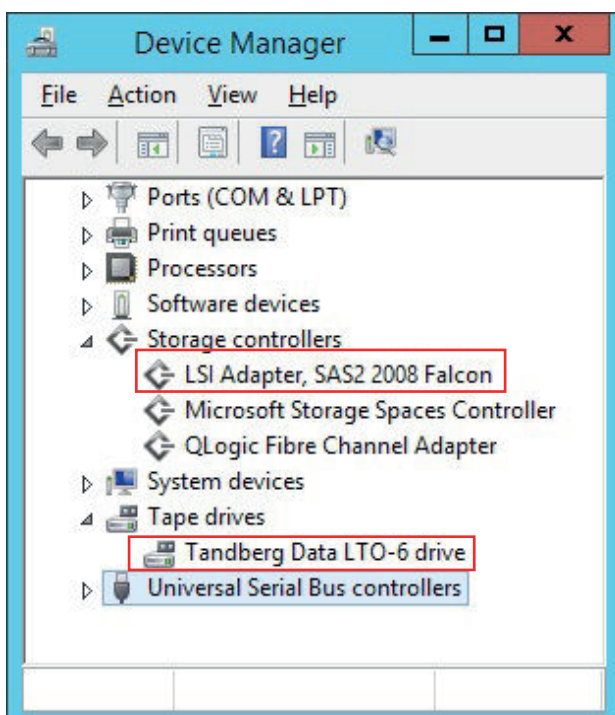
Device Manager

File Action View Help

Ports (COM & LPT)
Print queues
Processors
Software devices
Storage controllers
LSI Adapter, SAS2 2008 Falcon
Microsoft Storage Spaces Controller
QLogic Fibre Channel Adapter
System devices
Tape drives
Tandberg Data LTO-6 drive
Universal Serial Bus controllers